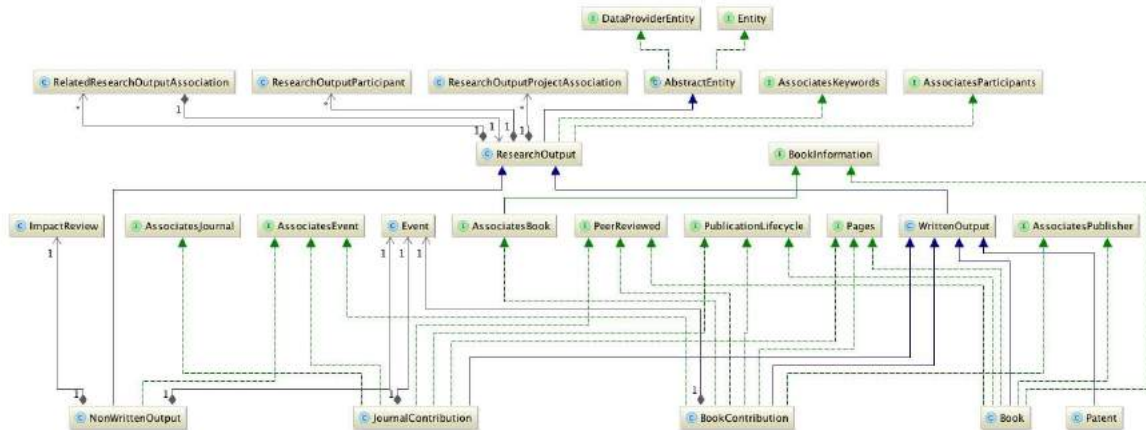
DataProviderEntity
Entity
RelatedResearchOutputAssociation
ResearchOutputParticipant
ResearchOutputProjectAssociation
AbstractEntity
AssociatesKeywords
AssociatesParticipants
*
1
*
*
1
1
1
1
ResearchOutput
BookInformation
ImpactReview
AssociatesJournal
AssociatesEvent
Event
AssociatesBook
PeerReviewed
PublicationLifecycle
Pages
WrittenOutput
AssociatesPublisher
1
1
1
1
1
1
1
NonWrittenOutput
JournalContribution
BookContribution
Book
Patent